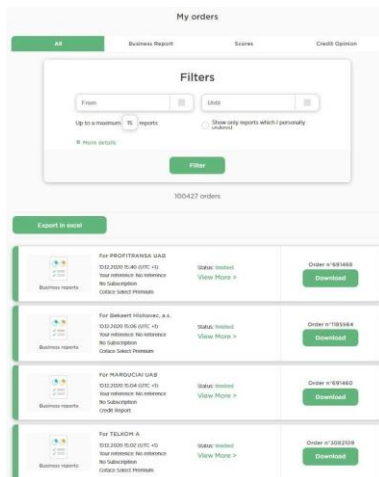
My orders

All | Business Report | Scores | Credit Opinion

Filters

From

Until

Up to a maximum 15 reports

Show only reports which I personally ordered

+ More details

Filter

100427 orders

Export in excel

Business reports

For PROFITRANSA UAB
10.12.2020 15:40 (UTC +1)
Your reference: No reference
No Subscription
Coface Select Premium

Status: Treated
View More >

Order n°691468
Download

Business reports

For Bekaert Hlohovec, a.s.
10.12.2020 15:06 (UTC +1)
Your reference: No reference
No Subscription
Coface Select Premium

Status: Treated
View More >

Order n°1185564
Download

Business reports

For MARGUCIAI UAB
10.12.2020 15:04 (UTC +1)
Your reference: No reference
No Subscription
Credit Report

Status: Treated
View More >

Order n°691460
Download

Business reports

For TELKOM A
10.12.2020 15:02 (UTC +1)
Your reference: No reference
No Subscription
Coface Select Premium

Status: Treated
View More >

Order n°3082109
Download